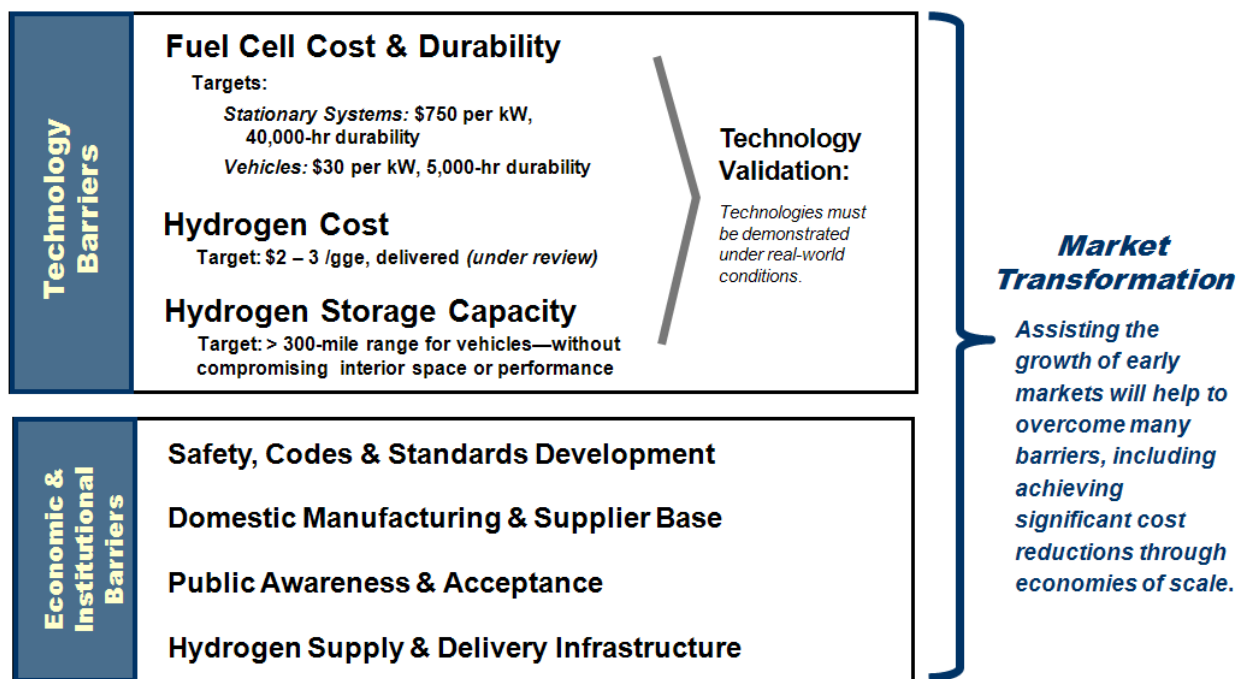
Technology Barriers

Fuel Cell Cost & Durability

Targets:

Stationary Systems: $750 per kW, 40,000-hr durability

Vehicles: $30 per kW, 5,000-hr durability

Hydrogen Cost

Target: $2 – 3 /gge, delivered (under review)

Hydrogen Storage Capacity

Target: > 300-mile range for vehicles—without compromising interior space or performance

Technology Validation:

Technologies must be demonstrated under real-world conditions.

Economic & Institutional Barriers

Safety, Codes & Standards Development

Domestic Manufacturing & Supplier Base

Public Awareness & Acceptance

Hydrogen Supply & Delivery Infrastructure

Market Transformation

Assisting the growth of early markets will help to overcome many barriers, including achieving significant cost reductions through economies of scale.